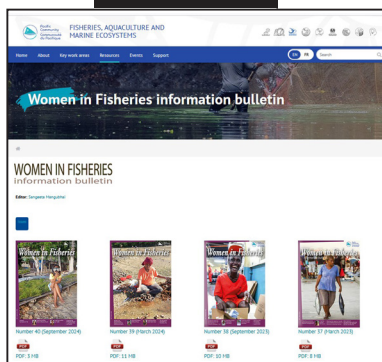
Pacific Community
Communauté du Pacifique

FISHERIES, AQUACULTURE AND MARINE ECOSYSTEMS

Home About Key work areas Resources Events Support

EN FR Search

Women in Fisheries information bulletin

WOMEN IN FISHERIES
information bulletin

Editor: Sangeeta Mangubhai

Women in Fisheries
Number 40 (September 2024)
PDF
PDF: 3 MB

Women in Fisheries
Number 39 (March 2024)
PDF
PDF: 11 MB

Women in Fisheries
Number 38 (September 2023)
PDF
PDF: 10 MB

Women in Fisheries
Number 37 (March 2023)
PDF
PDF: 8 MB